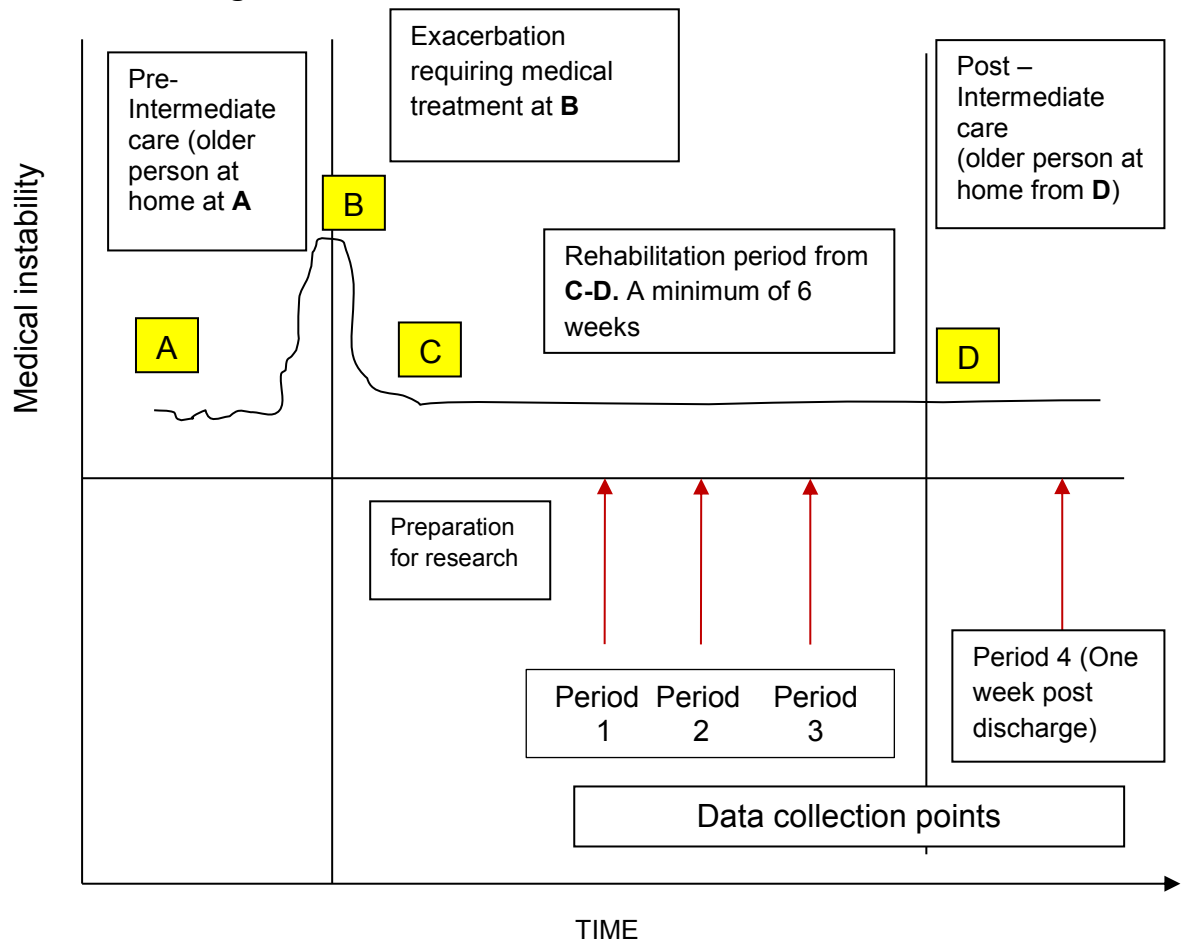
Medical instability

Pre-Intermediate care (older person at home at **A**

Exacerbation requiring medical treatment at **B**

Post – Intermediate care (older person at home from **D**)

B

Rehabilitation period from **C-D.** A minimum of 6 weeks

A

C

D

Preparation for research

Period 1 Period 2 Period 3

Period 4 (One week post discharge)

Data collection points

TIME